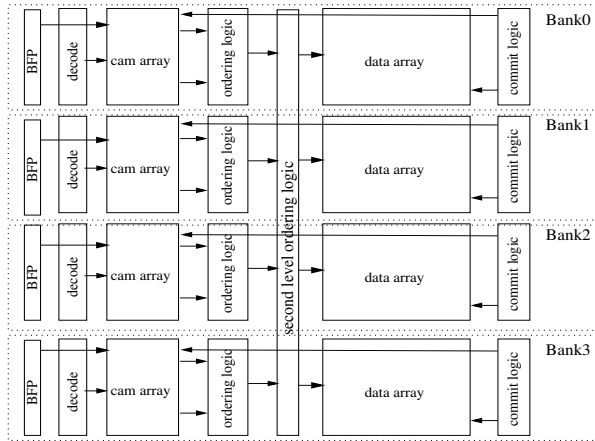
BFP
decode
cam array
ordering logic
data array
commit logic
Bank0

BFP
decode
cam array
ordering logic
data array
commit logic
Bank1

second level ordering logic

BFP
decode
cam array
ordering logic
data array
commit logic
Bank2

BFP
decode
cam array
ordering logic
data array
commit logic
Bank3